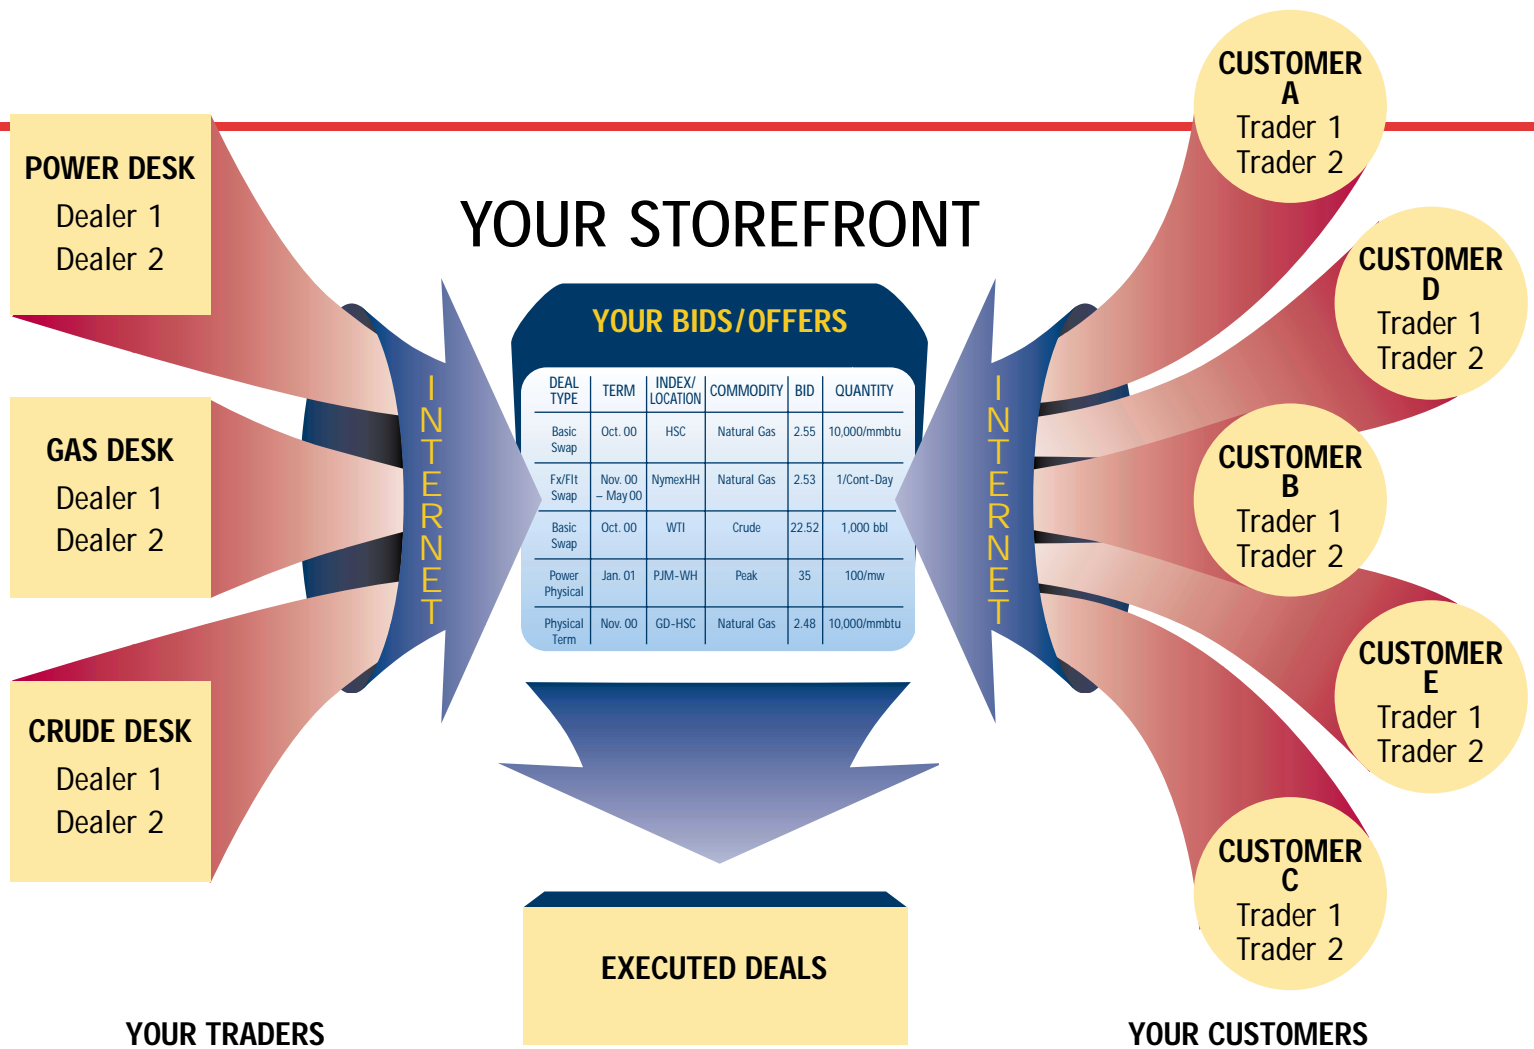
POWER DESK
Dealer 1
Dealer 2

GAS DESK
Dealer 1
Dealer 2

CRUDE DESK
Dealer 1
Dealer 2

YOUR TRADERS

INTERNET

YOUR STOREFRONT

YOUR BIDS/OFFERS

| DEAL TYPE | TERM | INDEX/ LOCATION | COMMODITY | BID | QUANTITY |
|---|---|---|---|---|---|
| Basic Swap | Oct. 00 | HSC | Natural Gas | 2.55 | 10,000/mmbtu |
| Fx/Flt Swap | Nov. 00 – May 00 | NymexHH | Natural Gas | 2.53 | 1/Cont-Day |
| Basic Swap | Oct. 00 | WTI | Crude | 22.52 | 1,000 bbl |
| Power Physical | Jan. 01 | PJM-WH | Peak | 35 | 100/mw |
| Physical Term | Nov. 00 | GD-HSC | Natural Gas | 2.48 | 10,000/mmbtu |

EXECUTED DEALS

INTERNET

CUSTOMER A
Trader 1
Trader 2

CUSTOMER D
Trader 1
Trader 2

CUSTOMER B
Trader 1
Trader 2

CUSTOMER E
Trader 1
Trader 2

CUSTOMER C
Trader 1
Trader 2

YOUR CUSTOMERS